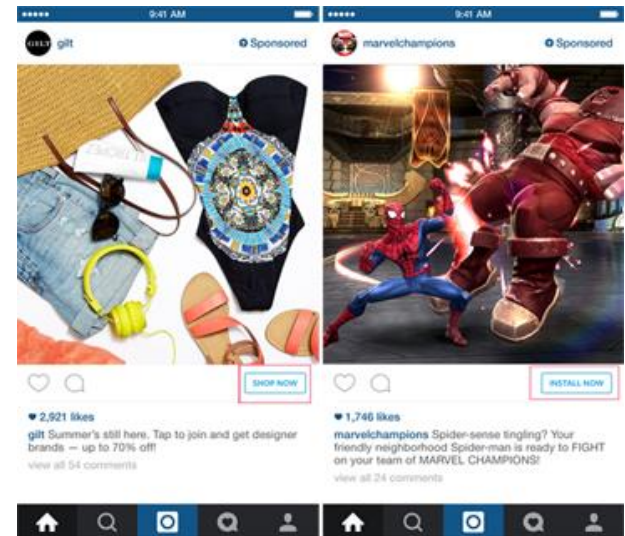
●●●●● 9:41 AM

GILT gilt

Sponsored

SHOP NOW

♥ 2,921 likes

gilt Summer's still here. Tap to join and get designer brands — up to 70% off!

view all 54 comments

●●●●● 9:41 AM

marvelchampions

Sponsored

INSTALL NOW

♥ 1,746 likes

marvelchampions Spider-sense tingling? Your friendly neighborhood Spider-man is ready to FIGHT on your team of MARVEL CHAMPIONS!

view all 24 comments